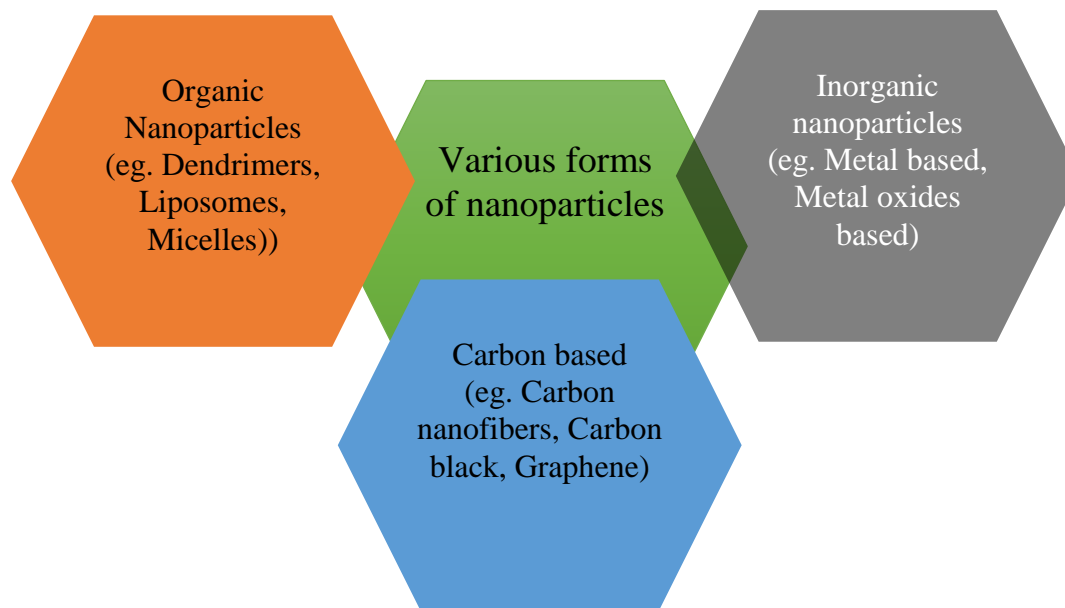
Organic Nanoparticles (eg. Dendrimers, Liposomes, Micelles))

Various forms of nanoparticles

Inorganic nanoparticles (eg. Metal based, Metal oxides based)

Carbon based (eg. Carbon nanofibers, Carbon black, Graphene)